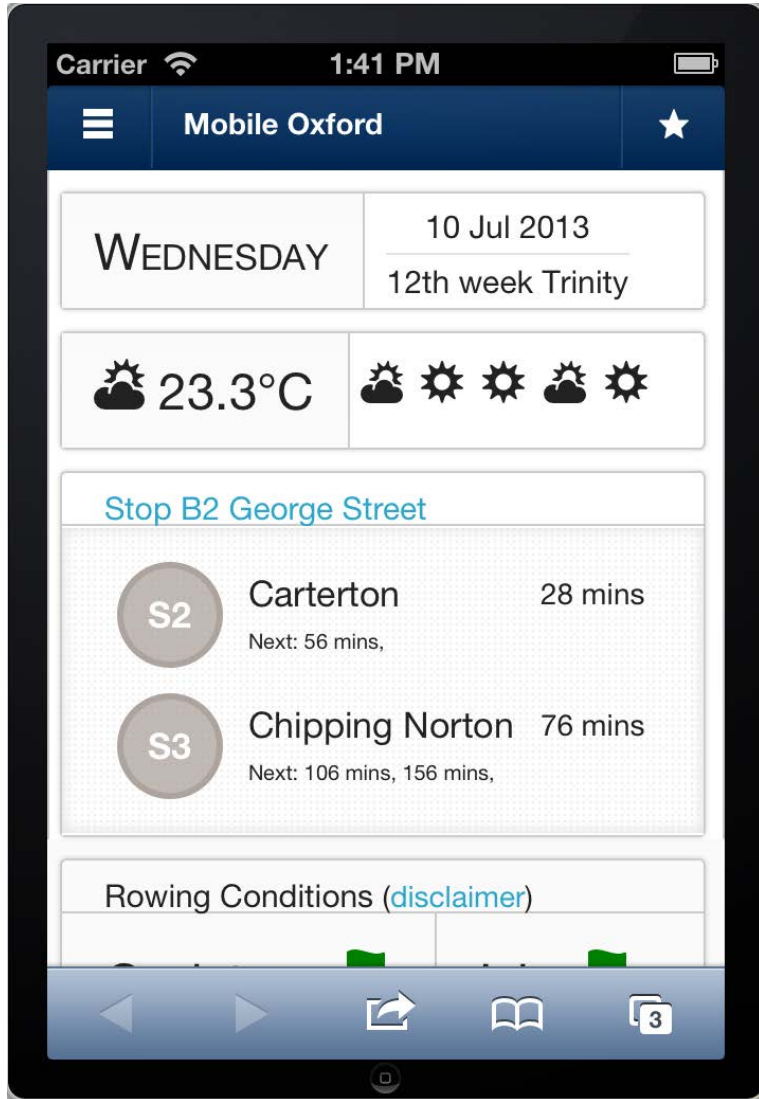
Carrier 1:41 PM

Mobile Oxford

WEDNESDAY

10 Jul 2013

12th week Trinity

23.3°C

Stop B2 George Street

S2 Carterton 28 mins

Next: 56 mins,

S3 Chipping Norton 76 mins

Next: 106 mins, 156 mins,

Rowing Conditions (disclaimer)

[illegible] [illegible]

3